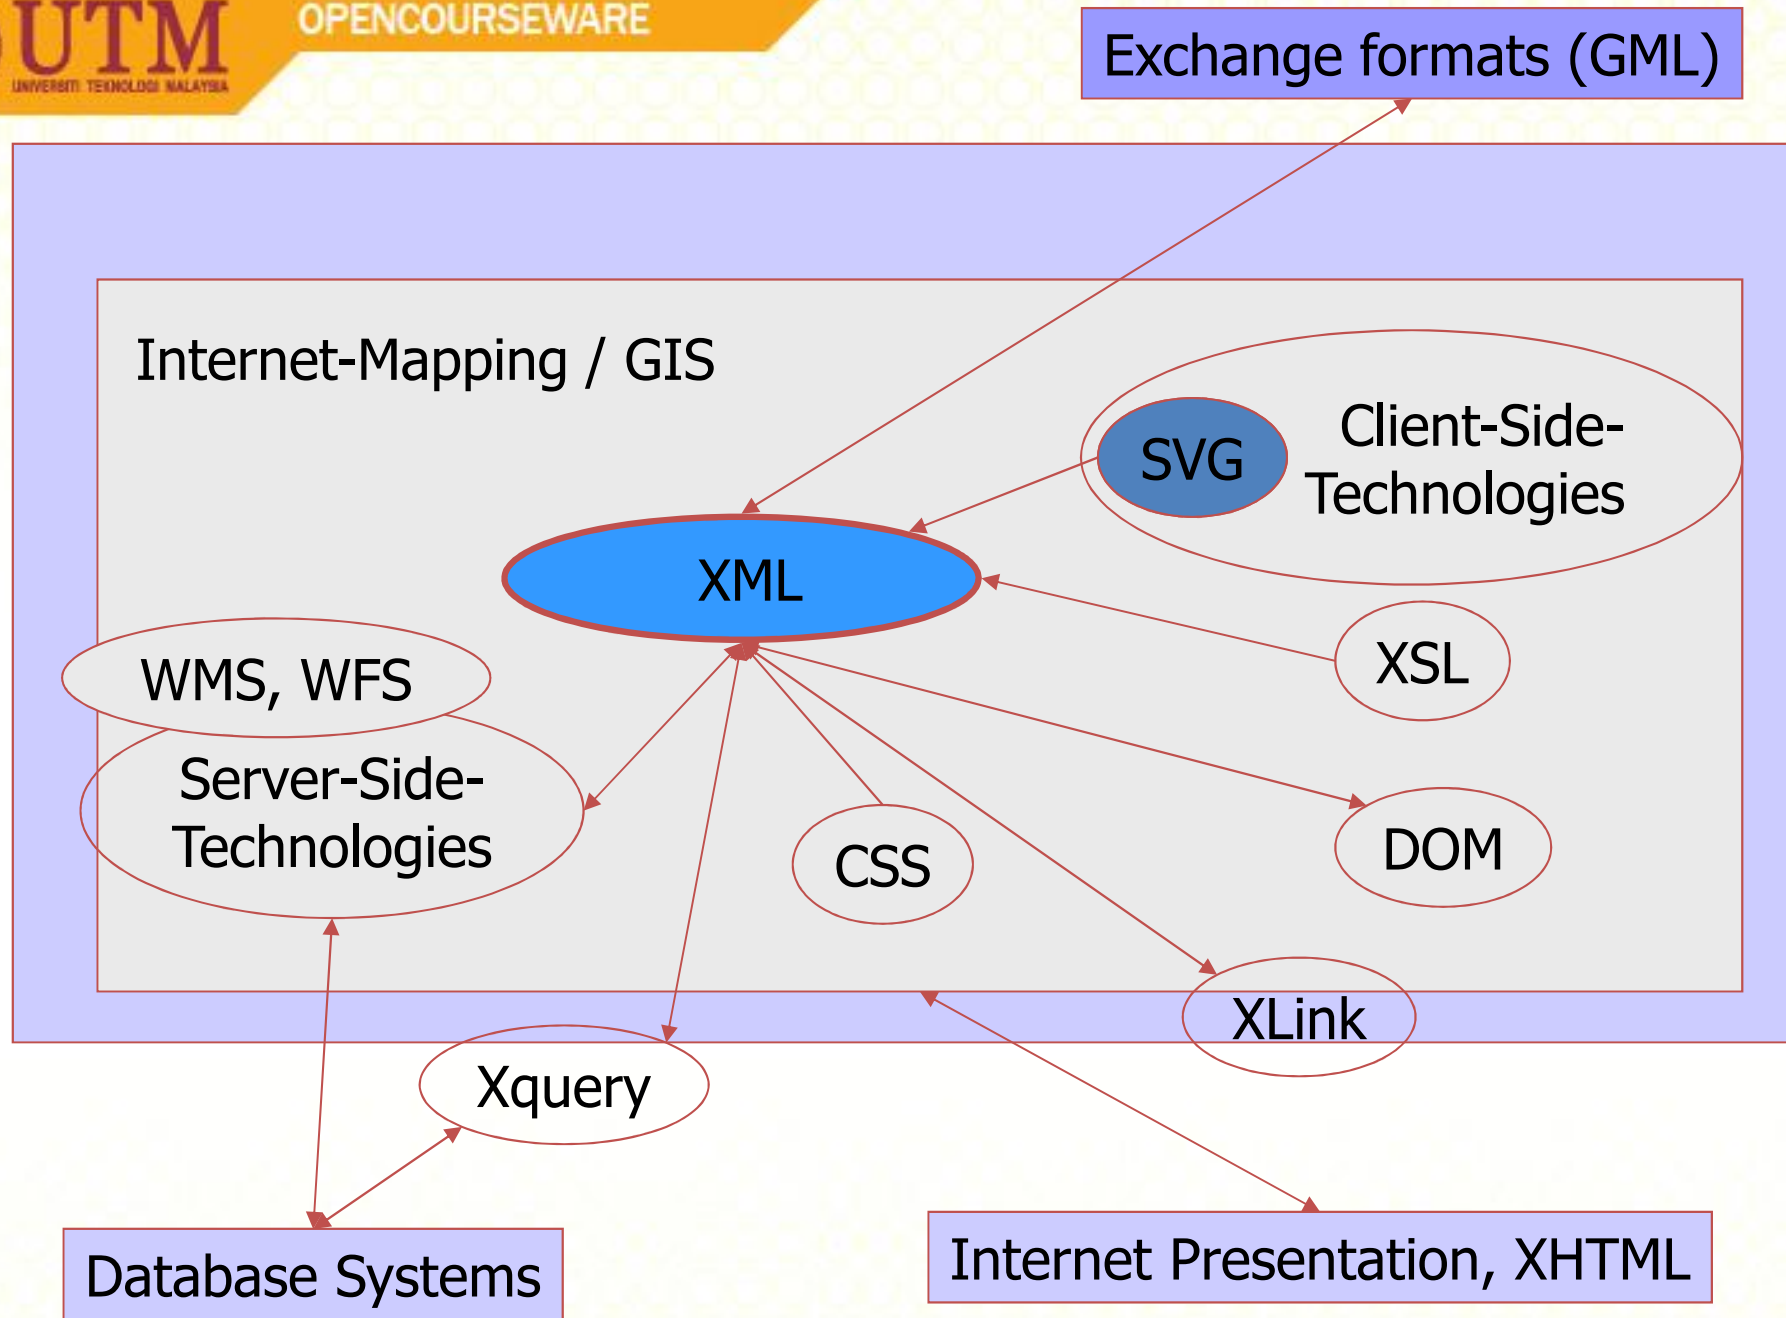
UTM
UNIVERSITI TEKNOLOGI MALAYSIA
OPENCOURSEWARE

Exchange formats (GML)

Internet-Mapping / GIS

SVG

Client-Side-Technologies

XML

XSL

WMS, WFS

Server-Side-Technologies

CSS

DOM

XLink

Xquery

Database Systems

Internet Presentation, XHTML